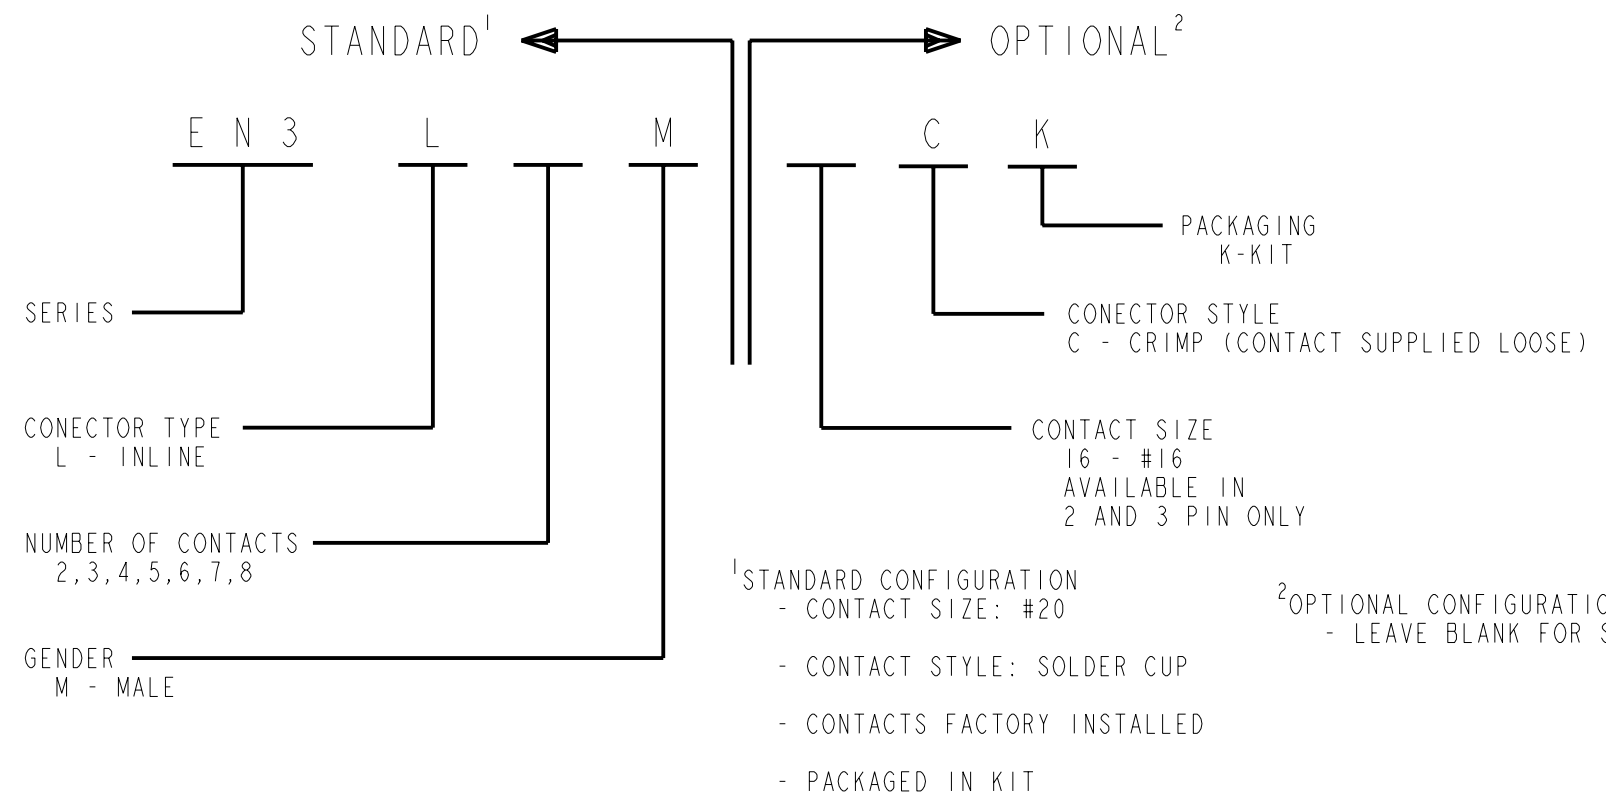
STANDARD$^1$ OPTIONAL$^2$

EN3 L M C K

PACKAGING
K-KIT

SERIES

CONECTOR STYLE
C - CRIMP (CONTACT SUPPLIED LOOSE)

CONECTOR TYPE
L - INLINE

CONTACT SIZE
16 - #16
AVAILABLE IN
2 AND 3 PIN ONLY

NUMBER OF CONTACTS
2,3,4,5,6,7,8

$^1$STANDARD CONFIGURATION
- CONTACT SIZE: #20

- CONTACT STYLE: SOLDER CUP

- CONTACTS FACTORY INSTALLED

- PACKAGED IN KIT

$^2$OPTIONAL CONFIGURATI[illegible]
- LEAVE BLANK FOR S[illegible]

GENDER
M - MALE